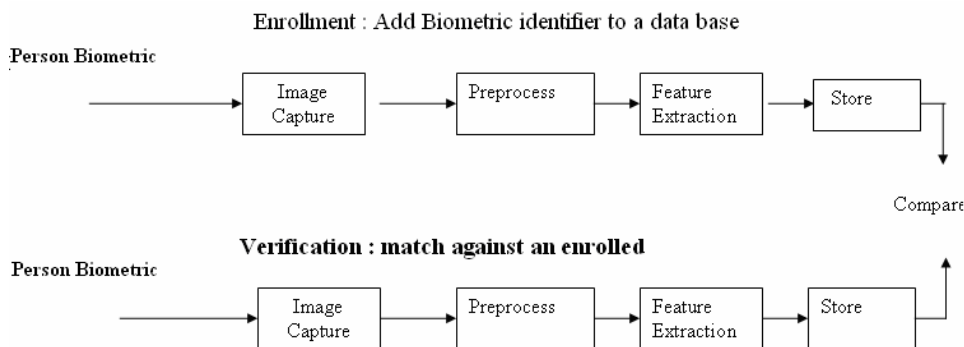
Enrollment : Add Biometric identifier to a data base

Person Biometric

Image Capture

Preprocess

Feature Extraction

Store

Compare

Verification : match against an enrolled

Person Biometric

Image Capture

Preprocess

Feature Extraction

Store